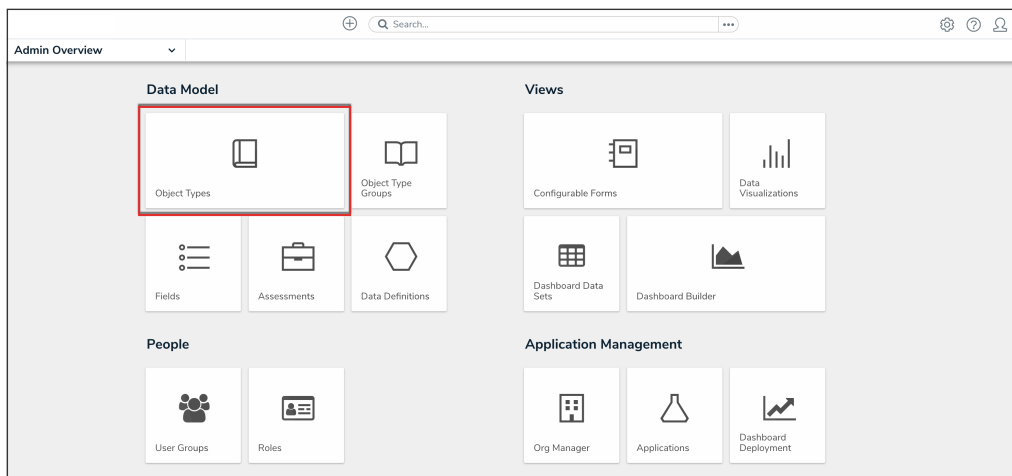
Search...

Admin Overview

Data Model

Object Types

Object Type Groups

Fields

Assessments

Data Definitions

Views

Configurable Forms

Data Visualizations

Dashboard Data Sets

Dashboard Builder

People

User Groups

Roles

Application Management

Org Manager

Applications

Dashboard Deployment